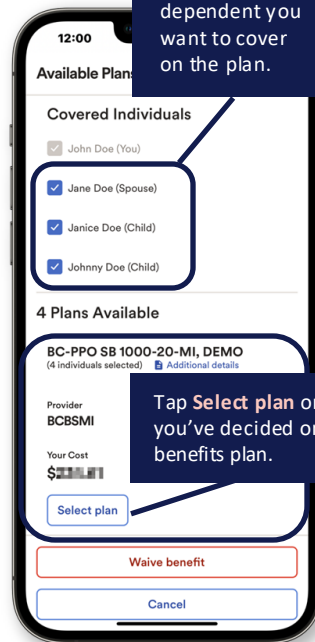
dependent you want to cover on the plan.

12:00

Available Plans

Covered Individuals

John Doe (You)

Jane Doe (Spouse)

Janice Doe (Child)

Johnny Doe (Child)

4 Plans Available

BC-PPO SB 1000-20-MI, DEMO

(4 individuals selected)

Additional details

Provider

BCBSMI

Your Cost

$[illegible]

Tap Select plan o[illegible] you've decided o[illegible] benefits plan.

Select plan

Waive benefit

Cancel